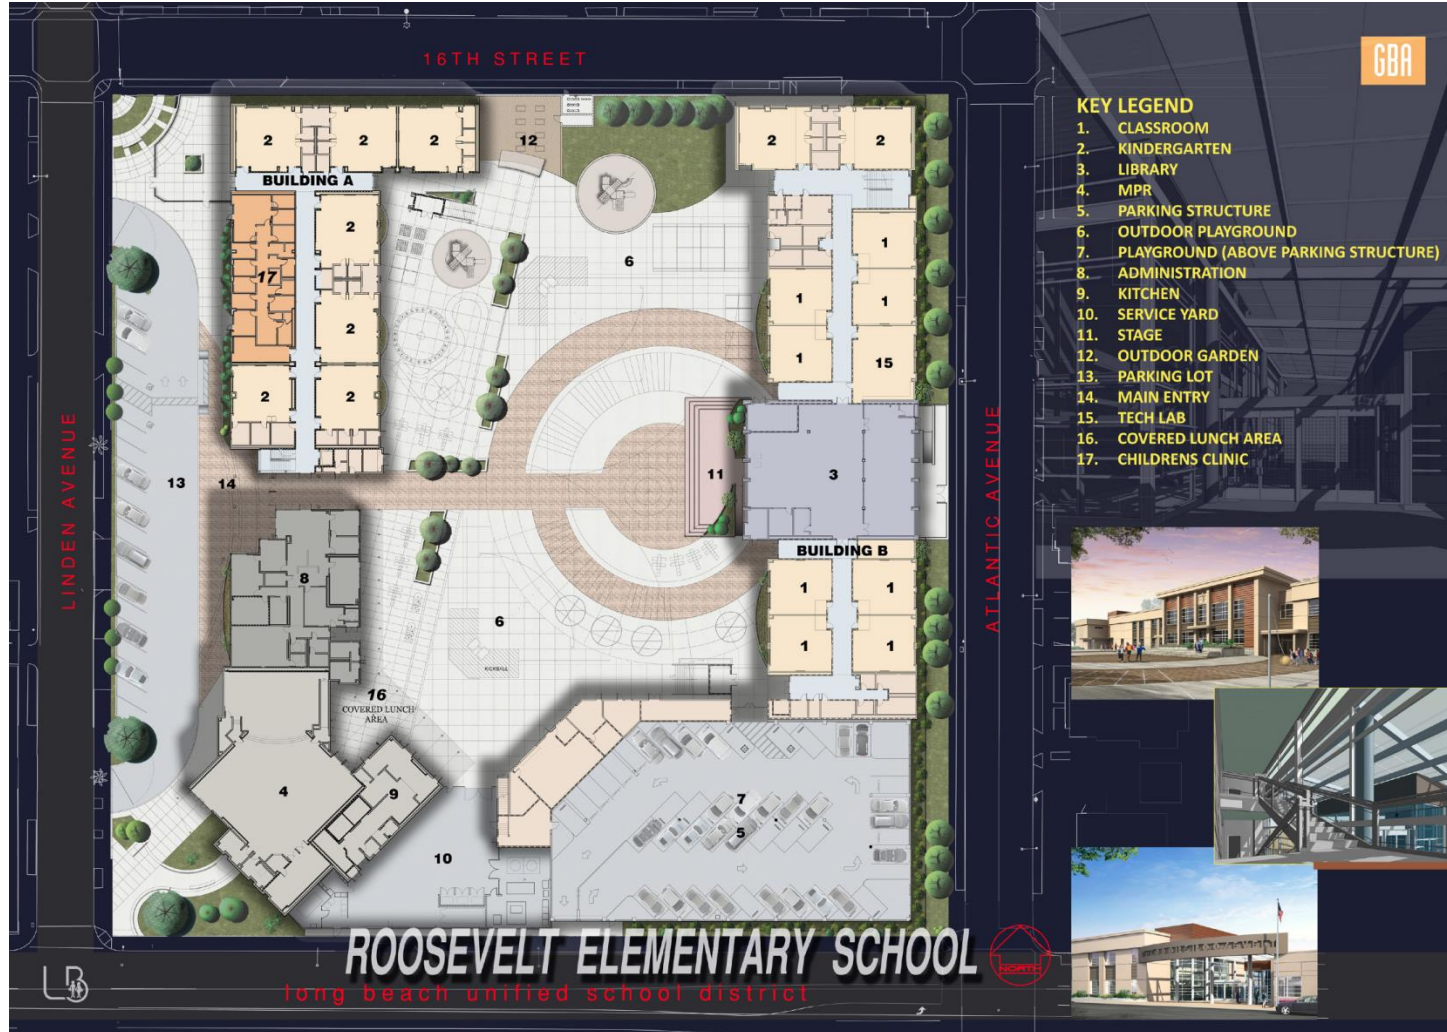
16TH STREET

GBA

KEY LEGEND
1. CLASSROOM
2. KINDERGARTEN
3. LIBRARY
4. MPR
5. PARKING STRUCTURE
6. OUTDOOR PLAYGROUND
7. PLAYGROUND (ABOVE PARKING STRUCTURE)
8. ADMINISTRATION
9. KITCHEN
10. SERVICE YARD
11. STAGE
12. OUTDOOR GARDEN
13. PARKING LOT
14. MAIN ENTRY
15. TECH LAB
16. COVERED LUNCH AREA
17. CHILDRENS CLINIC

2 2 2 12 2 2

BUILDING A

17 2 2 2 2 6

1 1 1 1 1 15

LINDEN AVENUE

13 14 11 3

ATLANTIC AVENUE

BUILDING B

8 6 1 1 1 1

KICKBALL

16 COVERED LUNCH AREA

4 9 7 5 10

ROOSEVELT ELEMENTARY SCHOOL

NORTH

LB

long beach unified school district